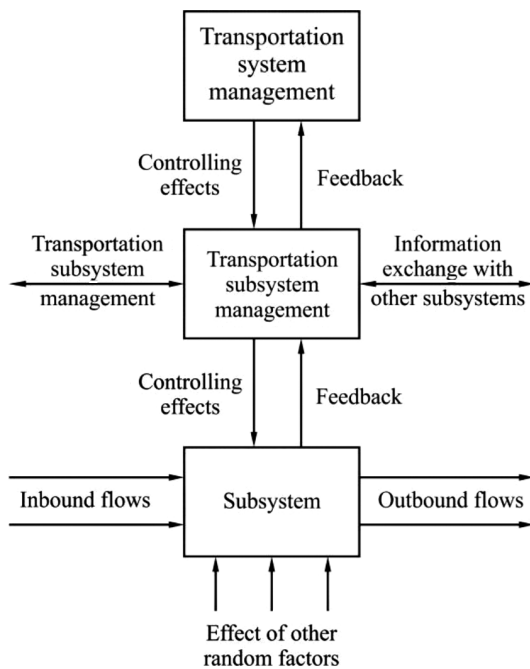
Transportation system management

Controlling effects

Feedback

Transportation subsystem management

Transportation subsystem management

Information exchange with other subsystems

Controlling effects

Feedback

Inbound flows

Subsystem

Outbound flows

Effect of other random factors